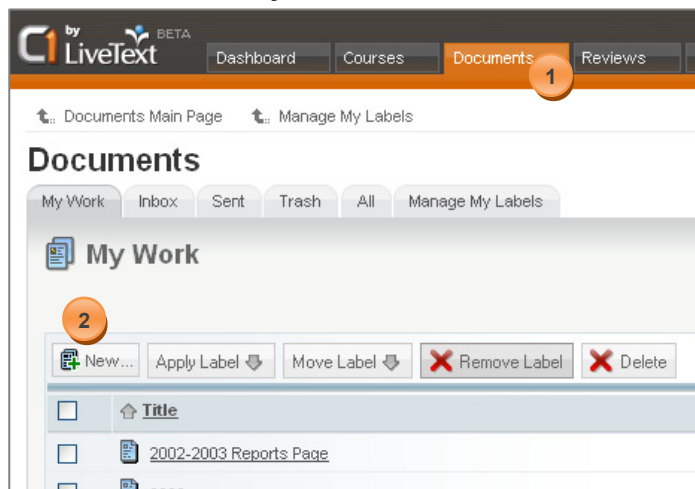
C1 by LiveText BETA

Dashboard | Courses | Documents | Reviews

1

Documents Main Page | Manage My Labels

Documents

My Work | Inbox | Sent | Trash | All | Manage My Labels

My Work

2

New... | Apply Label | Move Label | Remove Label | Delete

| | Title |
|---|---|
| | 2002-2003 Reports Page |
| | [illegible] |